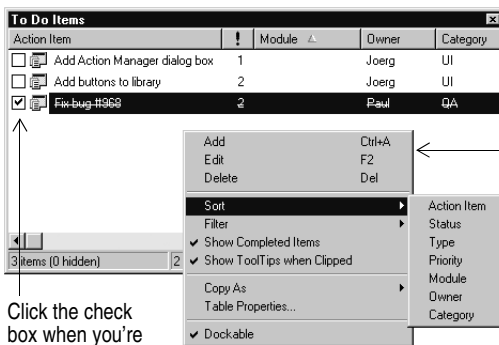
To Do Items

| Action Item | ! | Module | Owner | Category |
|---|---|---|---|---|
| Add Action Manager dialog box | 1 | | Joerg | UI |
| Add buttons to library | 2 | | Joerg | UI |
| Fix bug #968 | 2 | | Paul | QA |

3 items (0 hidden) 2

Add Ctrl+A
Edit F2
Delete Del
Sort
Filter
✔ Show Completed Items
✔ Show ToolTips when Clipped
Copy As
Table Properties...
✔ Dockable

Action Item
Status
Type
Priority
Module
Owner
Category

Click the check box when you're